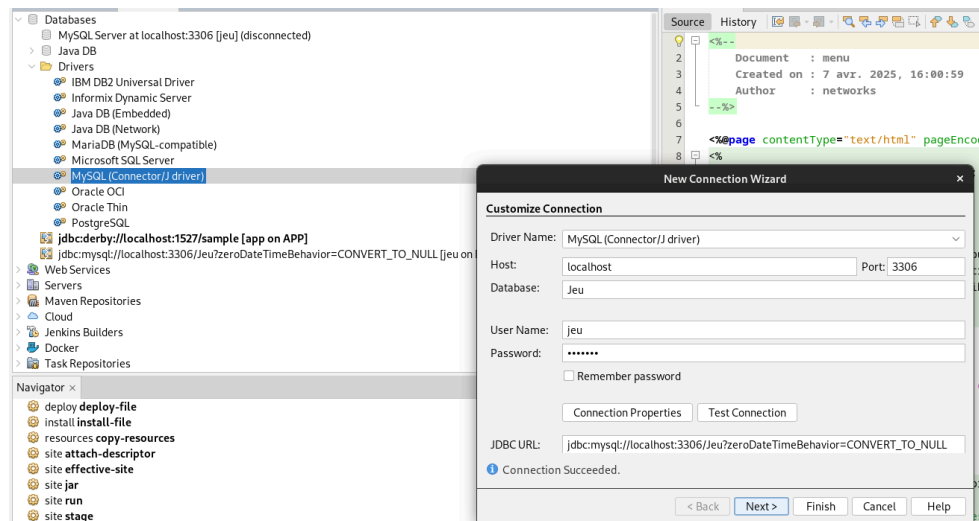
Databases
MySQL Server at localhost:3306 [jeu] (disconnected)
Java DB
Drivers
IBM DB2 Universal Driver
Informix Dynamic Server
Java DB (Embedded)
Java DB (Network)
MariaDB (MySQL-compatible)
Microsoft SQL Server
MySQL (Connector/J driver)
Oracle OCI
Oracle Thin
PostgreSQL
jdbc:derby://localhost:1527/sample [app on APP]
jdbc:mysql://localhost:3306/Jeu?zeroDateTimeBehavior=CONVERT_TO_NULL [jeu on
Web Services
Servers
Maven Repositories
Cloud
Jenkins Builders
Docker
Task Repositories

Navigator ×
deploy deploy-file
install install-file
resources copy-resources
site attach-descriptor
site effective-site
site jar
site run
site stage

Source History

1 <%--
2 Document : menu
3 Created on : 7 avr. 2025, 16:00:59
4 Author : networks
5 --%>
6
7 <%@page contentType="text/html" pageEnco
8 <%

New Connection Wizard ×

Customize Connection

Driver Name: MySQL (Connector/J driver)
Host: localhost
Port: 3306
Database: Jeu

User Name: jeu
Password: •••••••
Remember password

Connection Properties
Test Connection

JDBC URL: jdbc:mysql://localhost:3306/Jeu?zeroDateTimeBehavior=CONVERT_TO_NULL

Connection Succeeded.

< Back
Next >
Finish
Cancel
Help